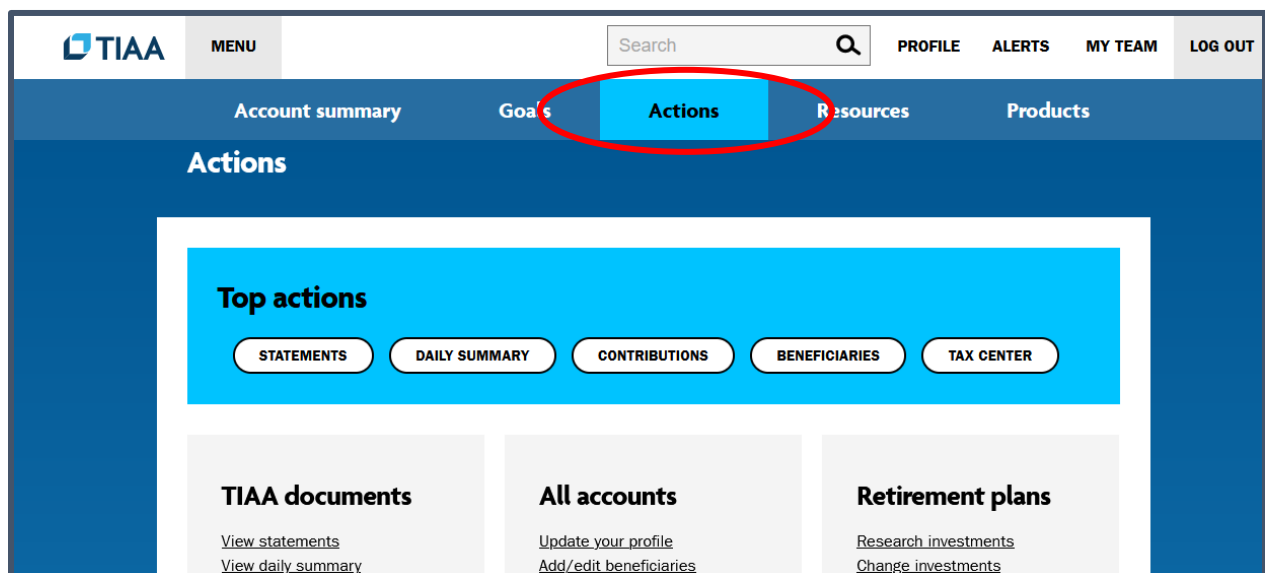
TIAA

MENU

Search

PROFILE ALERTS MY TEAM LOG OUT

Account summary Goals Actions Resources Products

Actions

Top actions

STATEMENTS DAILY SUMMARY CONTRIBUTIONS BENEFICIARIES TAX CENTER

TIAA documents

View statements

View daily summary

All accounts

Update your profile

Add/edit beneficiaries

Retirement plans

Research investments

Change investments